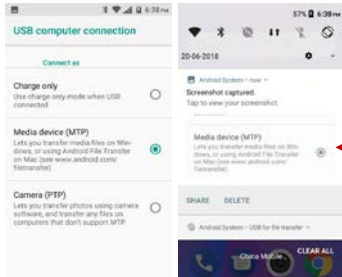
6:38 PM

USB computer connection

Connect as

Charge only
Use charge only mode when USB connected

Media device (MTP)
Lets you transfer media files on Windows, or using Android File Transfer on Mac (see www.android.com/filetransfer)

Camera (PTP)
Lets you transfer photos using camera software, and transfer any files on computers that don't support MTP

57% 6:38 PM

20-06-2018

Android System • now
Screenshot captured.
Tap to view your screenshot.

Media device (MTP)
Lets you transfer media files on Windows, or using Android File Transfer on Mac (see www.android.com/filetransfer)

SHARE DELETE

Android System • USB for file transfer

Chara Mobile

CLEAR ALL